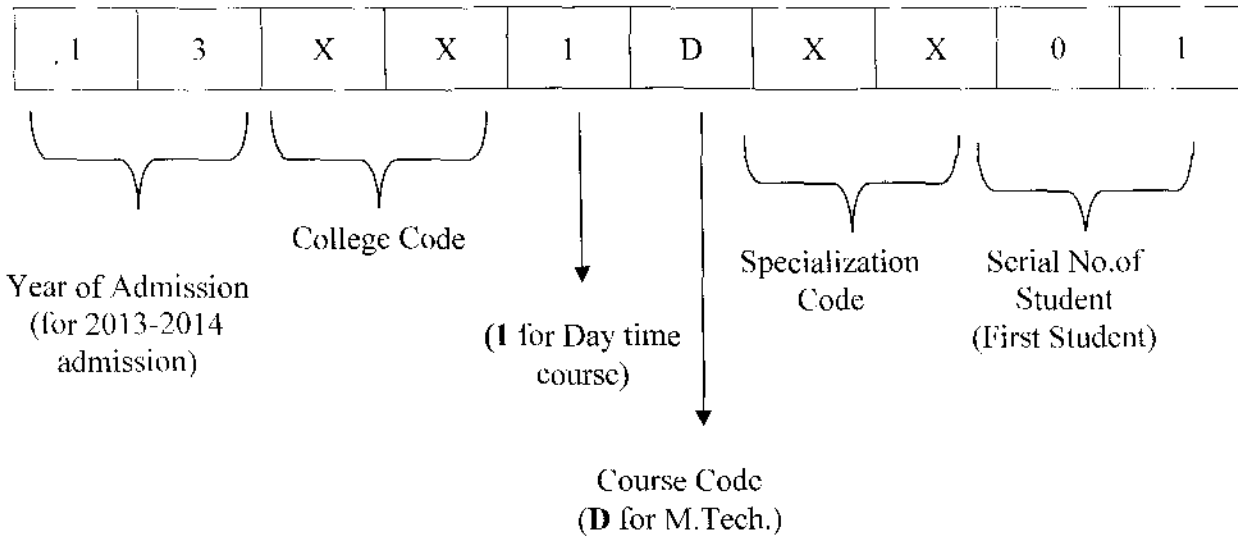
| ,1 | 3 | X | X | 1 | D | X | X | 0 | 1 |
|---|---|---|---|---|---|---|---|---|---|

Year of Admission (for 2013-2014 admission)

College Code

(1 for Day time course)

Course Code (D for M.Tech.)

Specialization Code

Serial No.of Student (First Student)